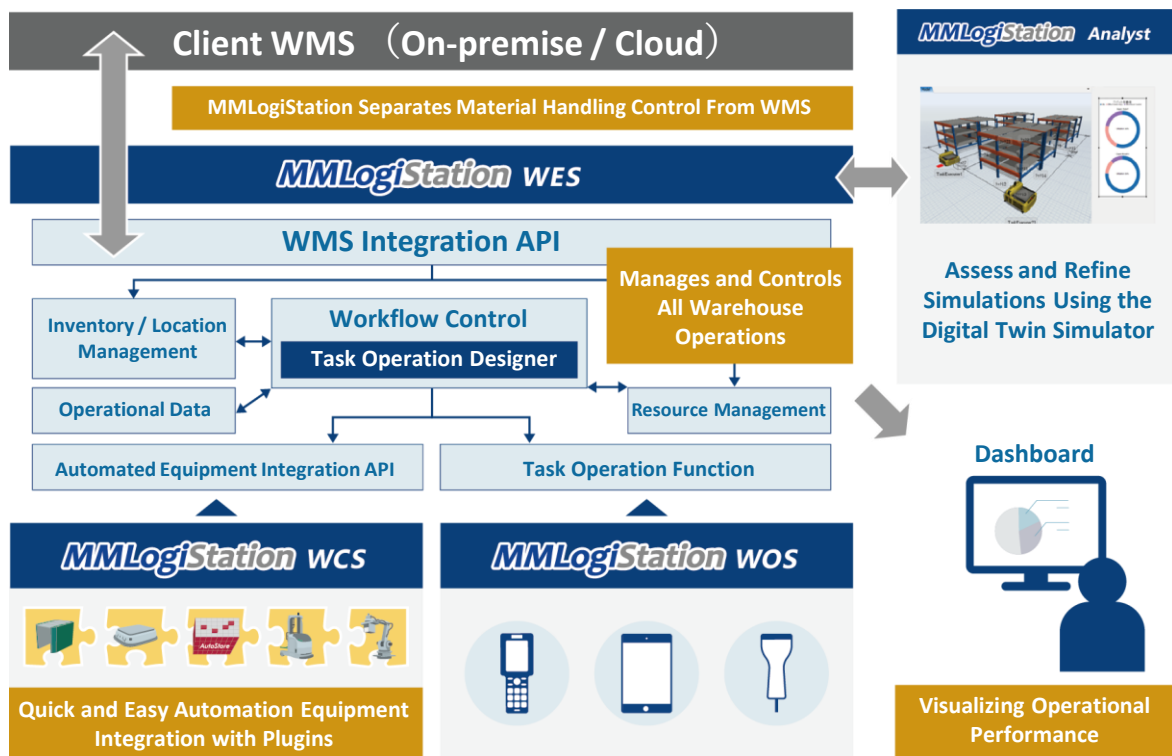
Client WMS （On-premise / Cloud）

MMLogiStation Separates Material Handling Control From WMS

MMLogiStation WES

WMS Integration API

Manages and Controls All Warehouse Operations

Inventory / Location Management

Workflow Control

Task Operation Designer

Operational Data

Resource Management

Automated Equipment Integration API

Task Operation Function

MMLogiStation WCS

MMLogiStation WOS

AutoStore

Quick and Easy Automation Equipment Integration with Plugins

MMLogiStation Analyst

Assess and Refine Simulations Using the Digital Twin Simulator

Dashboard

Visualizing Operational Performance